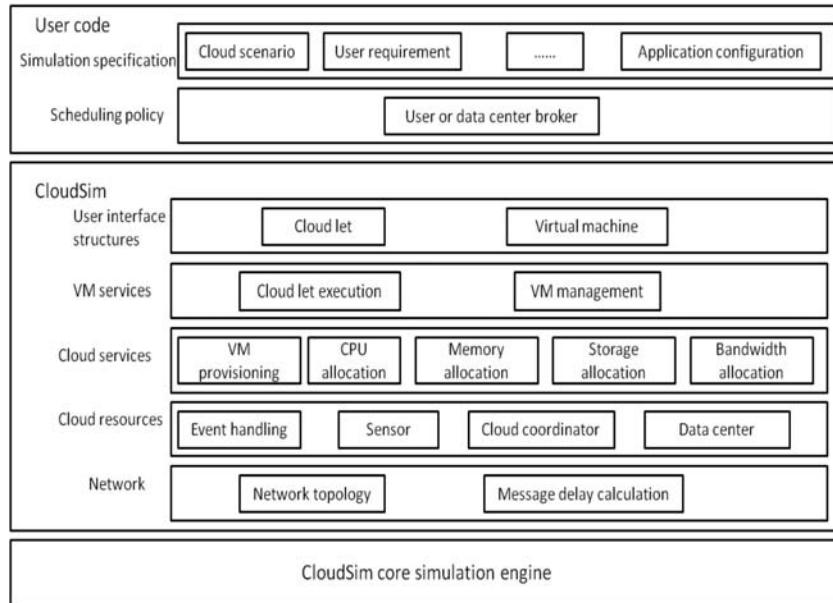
User code

Simulation specification

Cloud scenario

User requirement

......

Application configuration

Scheduling policy

User or data center broker

CloudSim

User interface structures

Cloud let

Virtual machine

VM services

Cloud let execution

VM management

Cloud services

VM provisioning

CPU allocation

Memory allocation

Storage allocation

Bandwidth allocation

Cloud resources

Event handling

Sensor

Cloud coordinator

Data center

Network

Network topology

Message delay calculation

CloudSim core simulation engine